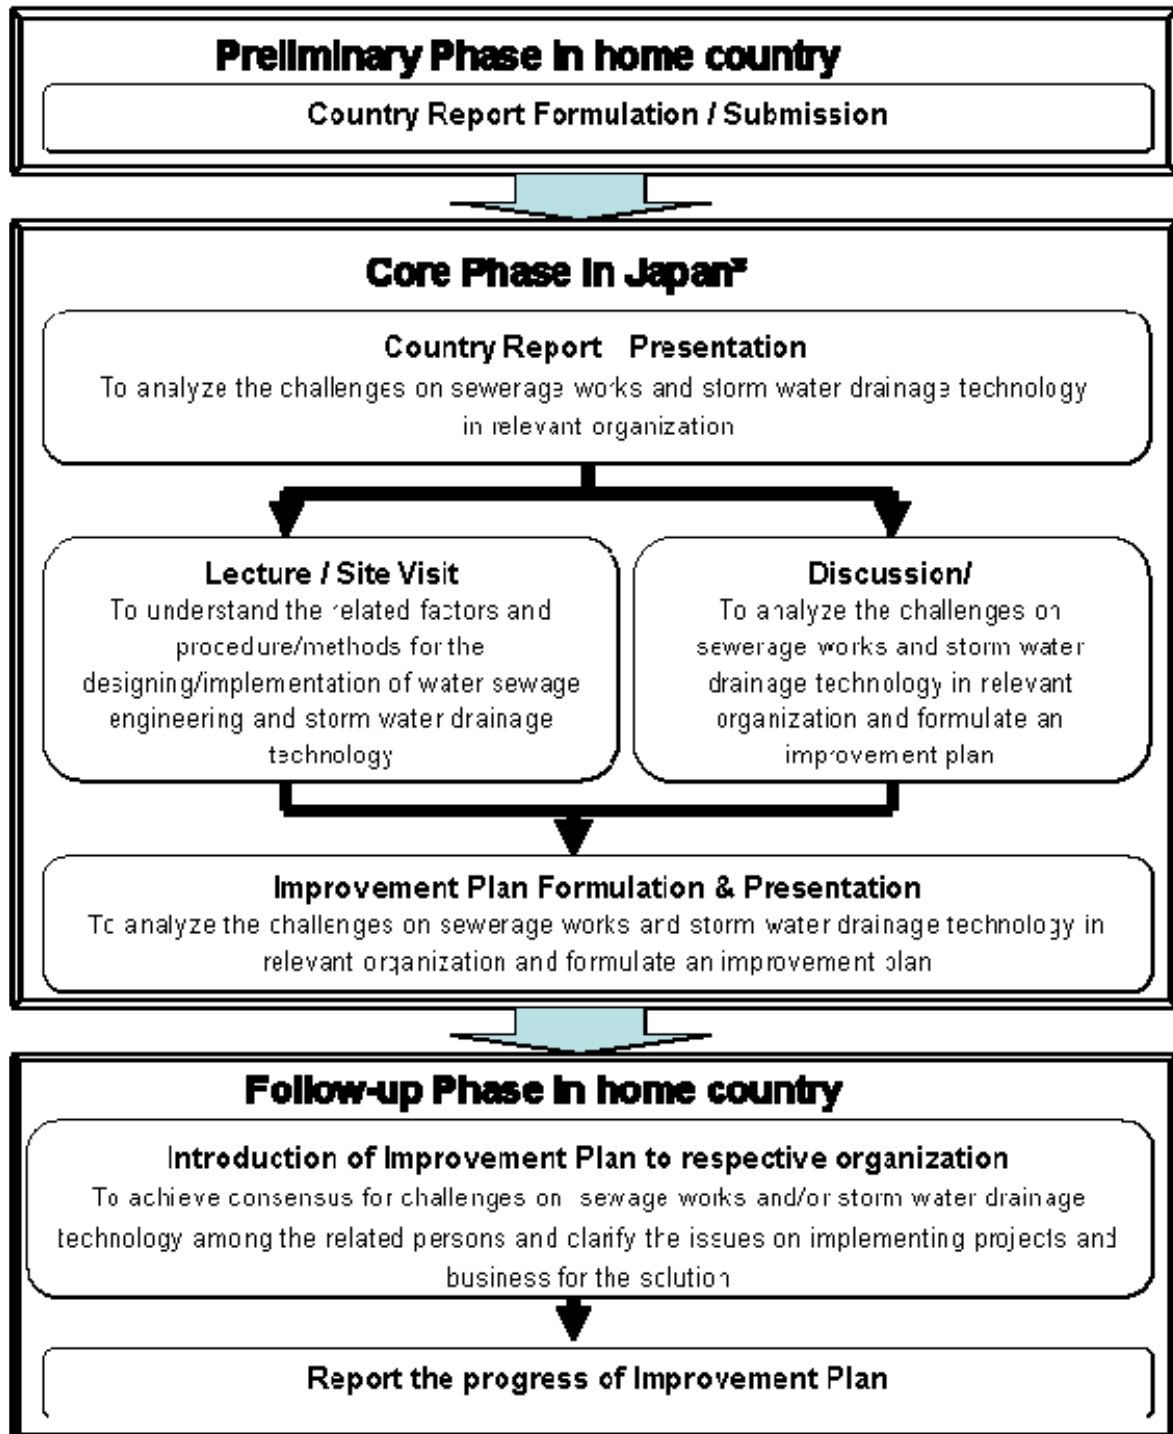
Preliminary Phase in home country

Country Report Formulation / Submission

Core Phase in Japan*

Country Report Presentation

To analyze the challenges on sewerage works and storm water drainage technology in relevant organization

Lecture / Site Visit

To understand the related factors and procedure/methods for the designing/implementation of water sewage engineering and storm water drainage technology

Discussion/

To analyze the challenges on sewerage works and storm water drainage technology in relevant organization and formulate an improvement plan

Improvement Plan Formulation & Presentation

To analyze the challenges on sewerage works and storm water drainage technology in relevant organization and formulate an improvement plan

Follow-up Phase in home country

Introduction of Improvement Plan to respective organization

To achieve consensus for challenges on sewage works and/or storm water drainage technology among the related persons and clarify the issues on implementing projects and business for the solution

Report the progress of Improvement Plan